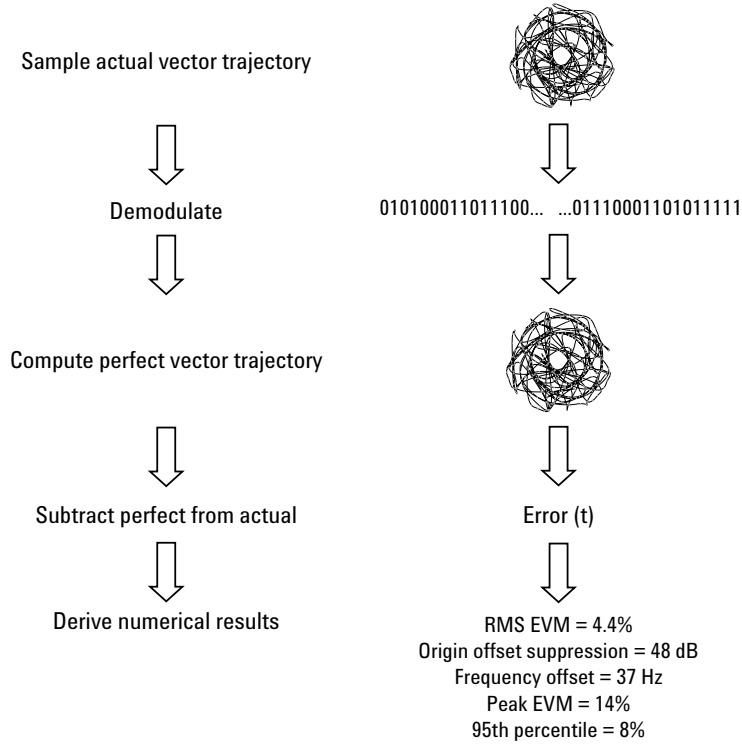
Sample actual vector trajectory

Demodulate

010100011011100... ...01110001101011111

Compute perfect vector trajectory

Subtract perfect from actual

Error (t)

Derive numerical results

RMS EVM = 4.4%
Origin offset suppression = 48 dB
Frequency offset = 37 Hz
Peak EVM = 14%
95th percentile = 8%